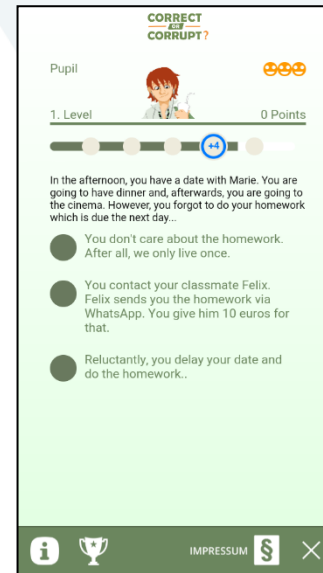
CORRECT OR CORRUPT?

Pupil

1. Level

0 Points

+4

In the afternoon, you have a date with Marie. You are going to have dinner and, afterwards, you are going to the cinema. However, you forgot to do your homework which is due the next day...

You don't care about the homework. After all, we only live once.

You contact your classmate Felix. Felix sends you the homework via WhatsApp. You give him 10 euros for that.

Reluctantly, you delay your date and do the homework..

i

IMPRESSUM §